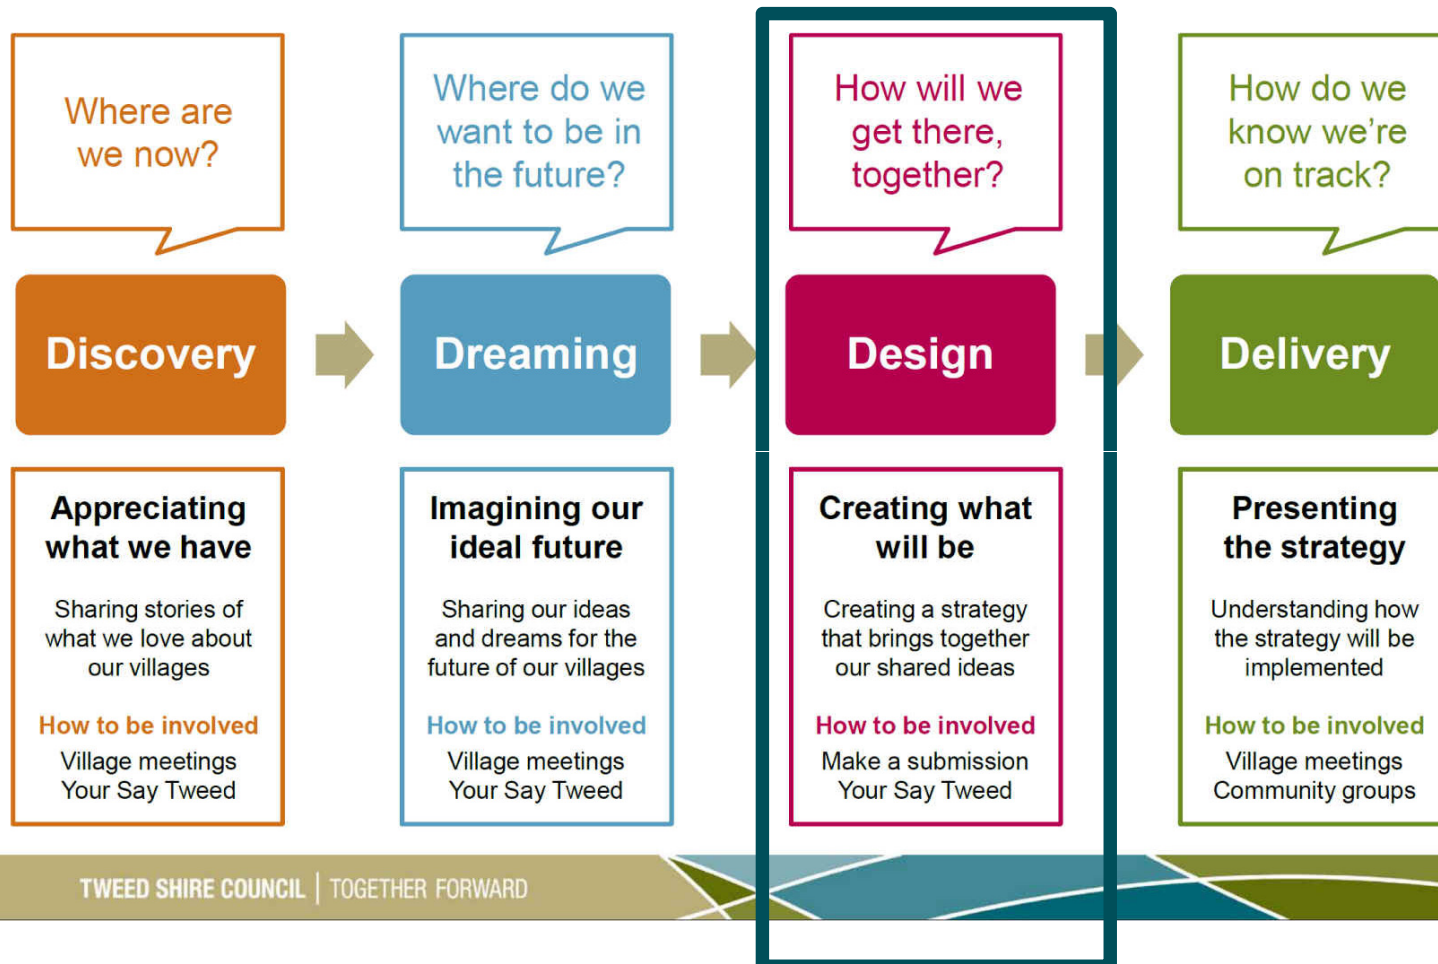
Where are we now?

Discovery

Appreciating what we have

Sharing stories of what we love about our villages

How to be involved

Village meetings
Your Say Tweed

Where do we want to be in the future?

Dreaming

Imagining our ideal future

Sharing our ideas and dreams for the future of our villages

How to be involved

Village meetings
Your Say Tweed

How will we get there, together?

Design

Creating what will be

Creating a strategy that brings together our shared ideas

How to be involved

Make a submission
Your Say Tweed

How do we know we're on track?

Delivery

Presenting the strategy

Understanding how the strategy will be implemented

How to be involved

Village meetings
Community groups

TWEED SHIRE COUNCIL | TOGETHER FORWARD